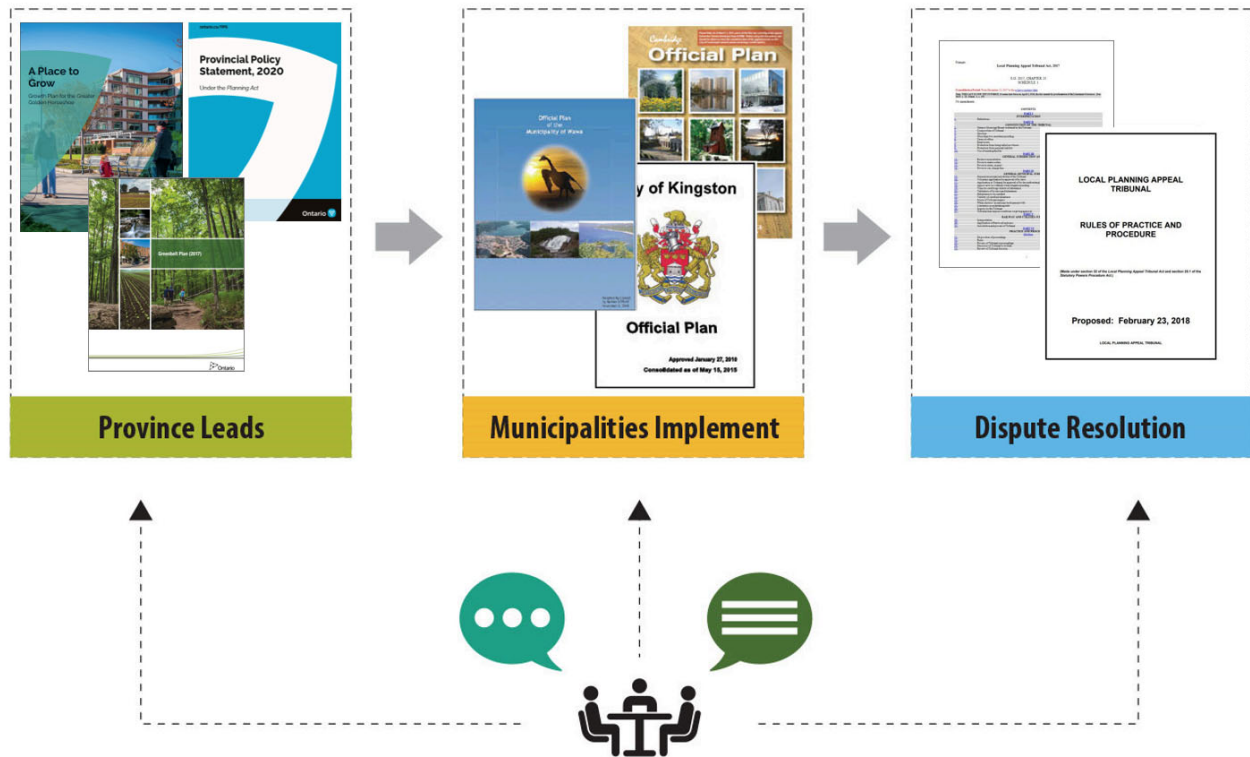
A Place to Grow

Growth Plan for the Greater Golden Horseshoe

ontario.ca/PPS

Provincial Policy Statement, 2020

Under the Planning Act

Ontario

Greenbelt Plan (2017)

Ontario

Province Leads

Cambridge Official Plan

Official Plan of the Municipality of Wawa

y of Kingston

Official Plan

Approved January 27, 2010

Consolidated as of May 15, 2015

Municipalities Implement

Local Planning Appeal Tribunal Act, 2017

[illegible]

LOCAL PLANNING APPEAL TRIBUNAL

RULES OF PRACTICE AND PROCEDURE

(Made under section 30 of the Local Planning Appeal Tribunal Act and section 25.1 of the Statutory Powers Procedure Act)

Proposed: February 23, 2018

LOCAL PLANNING APPEAL TRIBUNAL

Dispute Resolution